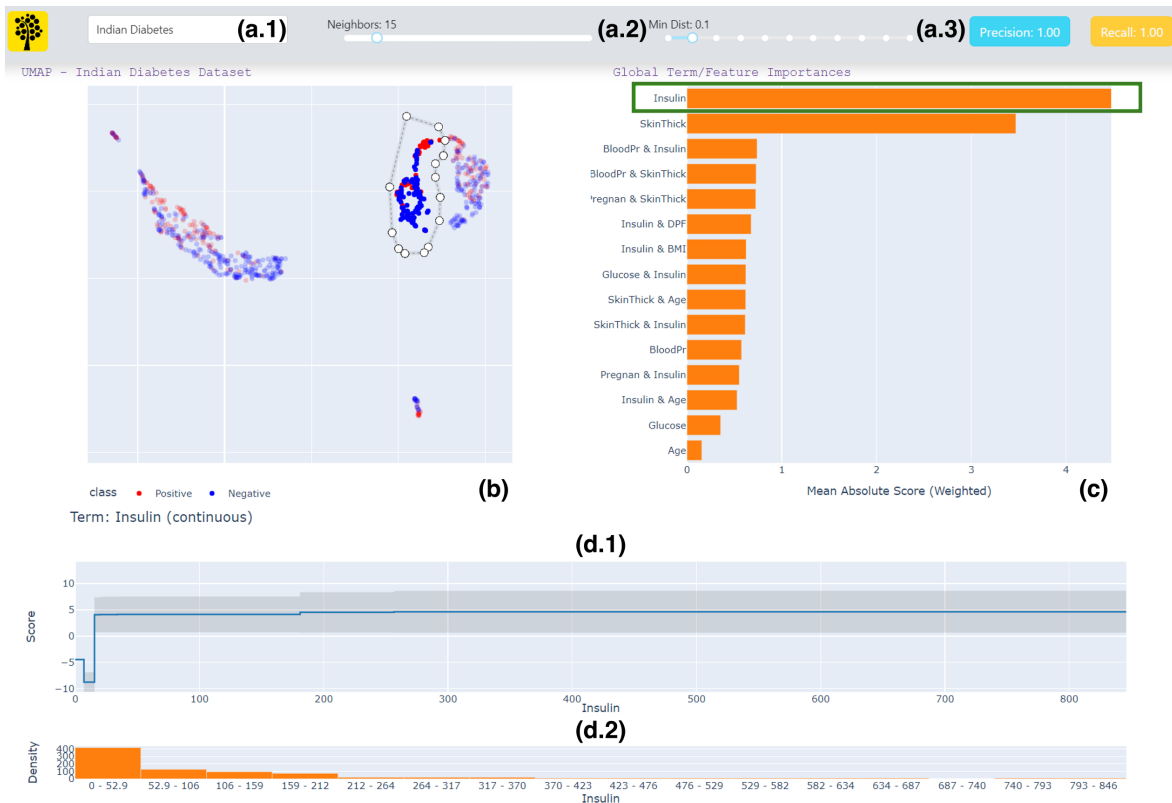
Indian Diabetes (a.1)

Neighbors: 15 (a.2)

Min Dist: 0.1 (a.3)

Precision: 1.00

Recall: 1.00

UMAP - Indian Diabetes Dataset

class • Positive • Negative

(b)

Global Term/Feature Importances

Insulin
SkinThick
BloodPr & Insulin
BloodPr & SkinThick
Pregnan & SkinThick
Insulin & DPF
Insulin & BMI
Glucose & Insulin
SkinThick & Age
SkinThick & Insulin
BloodPr
Pregnan & Insulin
Insulin & Age
Glucose
Age

0 1 2 3 4

Mean Absolute Score (Weighted)

(c)

Term: Insulin (continuous)

(d.1)

Score

10 5 0 −5 −10

0 100 200 300 400 500 600 700 800

Insulin

(d.2)

Density

400 300 200 100 0

0 - 52.9 | 52.9 - 106 | 106 - 159 | 159 - 212 | 212 - 264 | 264 - 317 | 317 - 370 | 370 - 423 | 423 - 476 | 476 - 529 | 529 - 582 | 582 - 634 | 634 - 687 | 687 - 740 | 740 - 793 | 793 - 846

Insulin